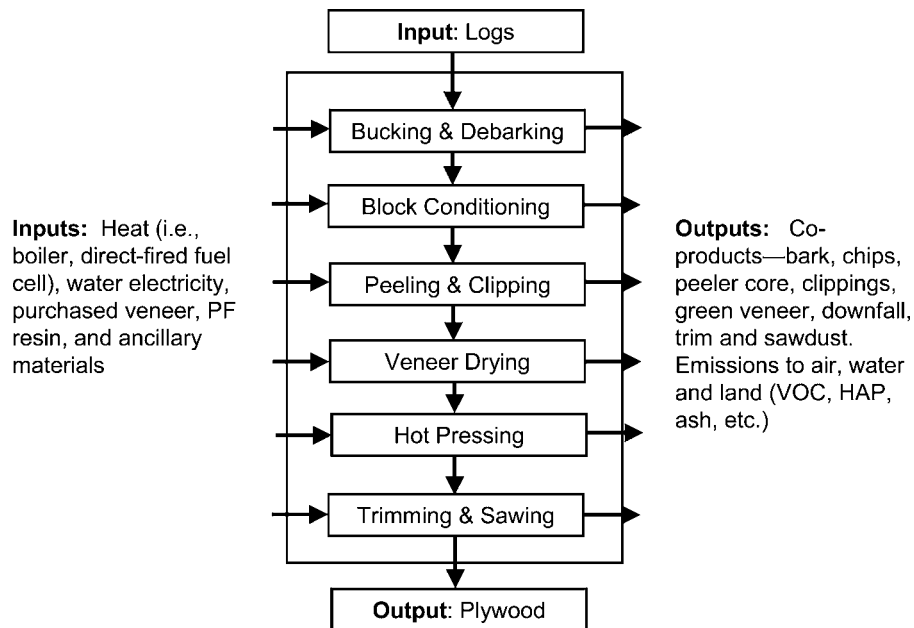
Input: Logs

Bucking & Debarking

Block Conditioning

Peeling & Clipping

Veneer Drying

Hot Pressing

Trimming & Sawing

Output: Plywood

Inputs: Heat (i.e., boiler, direct-fired fuel cell), water electricity, purchased veneer, PF resin, and ancillary materials

Outputs: Co-products—bark, chips, peeler core, clippings, green veneer, downfall, trim and sawdust. Emissions to air, water and land (VOC, HAP, ash, etc.)